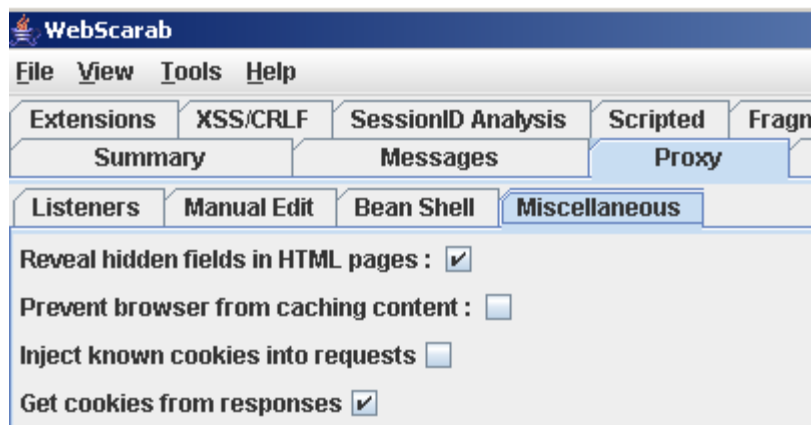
WebScarab

File View Tools Help

Extensions XSS/CRLF SessionID Analysis Scripted Fragn

Summary Messages Proxy

Listeners Manual Edit Bean Shell Miscellaneous

Reveal hidden fields in HTML pages : ☑

Prevent browser from caching content : ☐

Inject known cookies into requests ☐

Get cookies from responses ☑